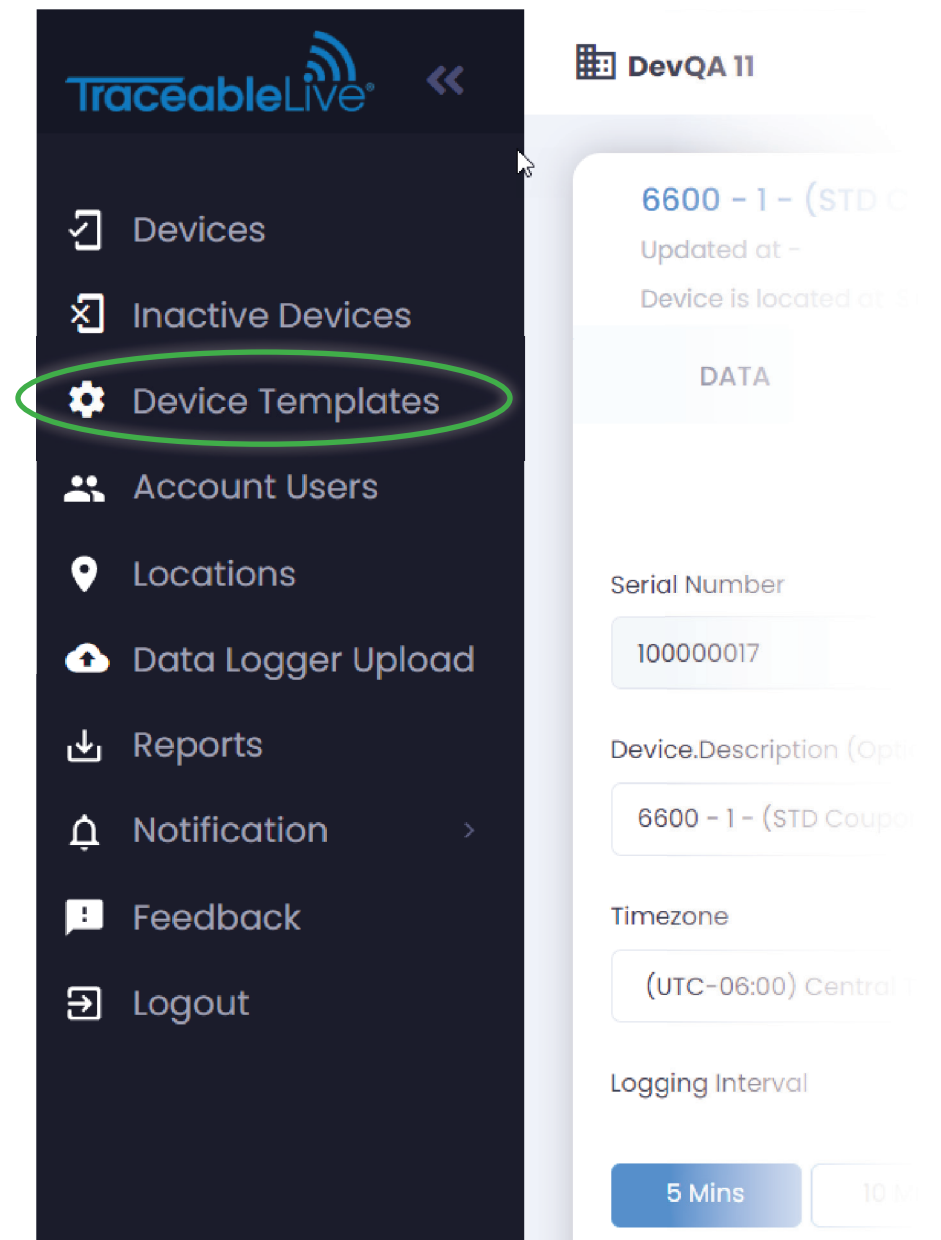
TraceableLive®

«

DevQA 11

Devices

Inactive Devices

Device Templates

Account Users

Locations

Data Logger Upload

Reports

Notification ›

Feedback

Logout

6600 - 1 - (STD C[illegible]

Updated at -

Device is located at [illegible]

DATA

Serial Number

100000017

Device.Description (Opti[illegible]

6600 - 1 - (STD Coupo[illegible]

Timezone

(UTC-06:00) Central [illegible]

Logging Interval

5 Mins

10 M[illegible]